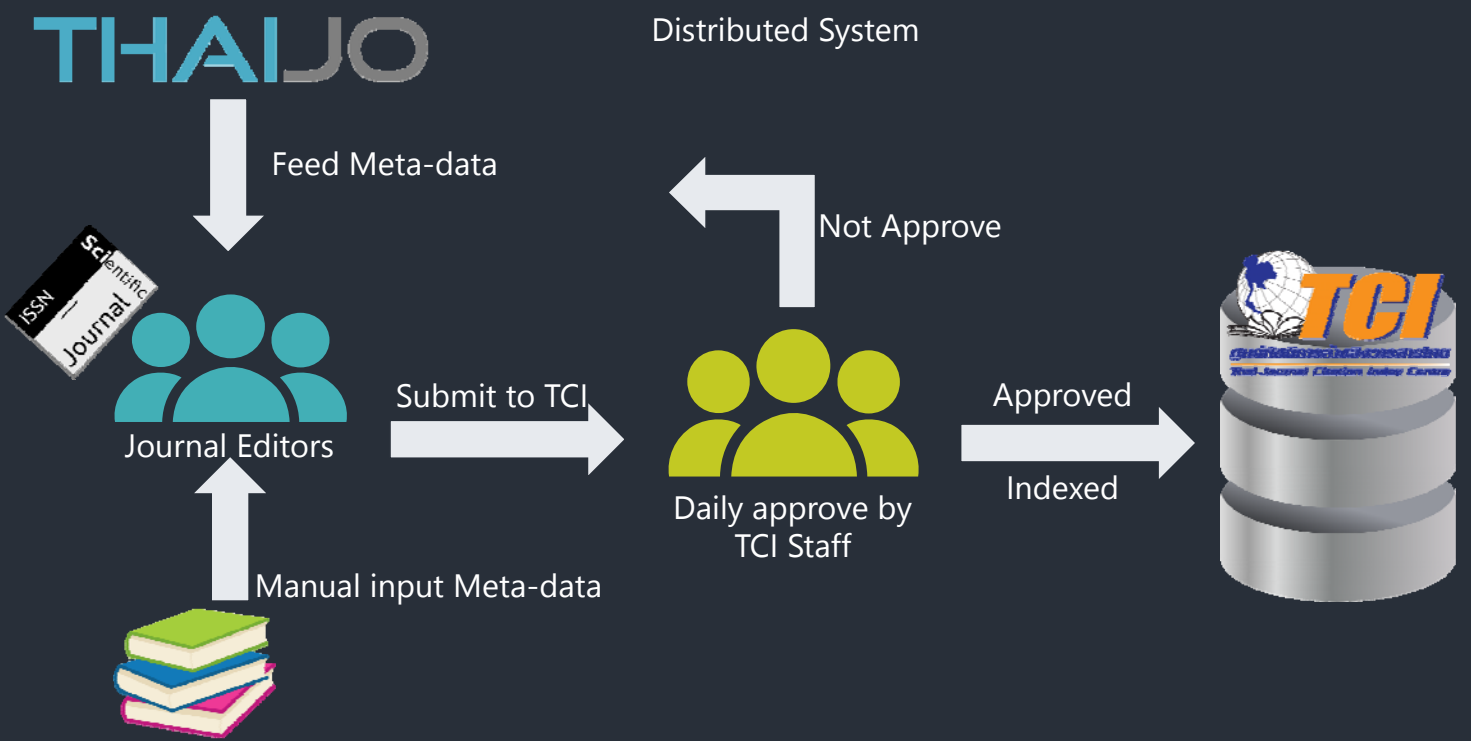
THAIJO

Distributed System

Feed Meta-data

Not Approve

ISSN Scientific Journal

Journal Editors

Submit to TCI

Daily approve by TCI Staff

Approved

Indexed

TCI

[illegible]

Thai-Journal Citation Index Centre

Manual input Meta-data